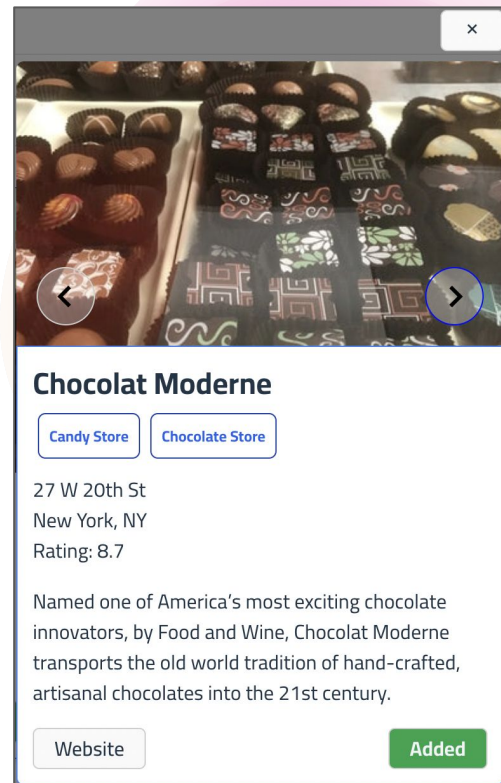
×

Chocolat Moderne

Candy Store

Chocolate Store

27 W 20th St
New York, NY
Rating: 8.7

Named one of America's most exciting chocolate innovators, by Food and Wine, Chocolat Moderne transports the old world tradition of hand-crafted, artisanal chocolates into the 21st century.

Website

Added